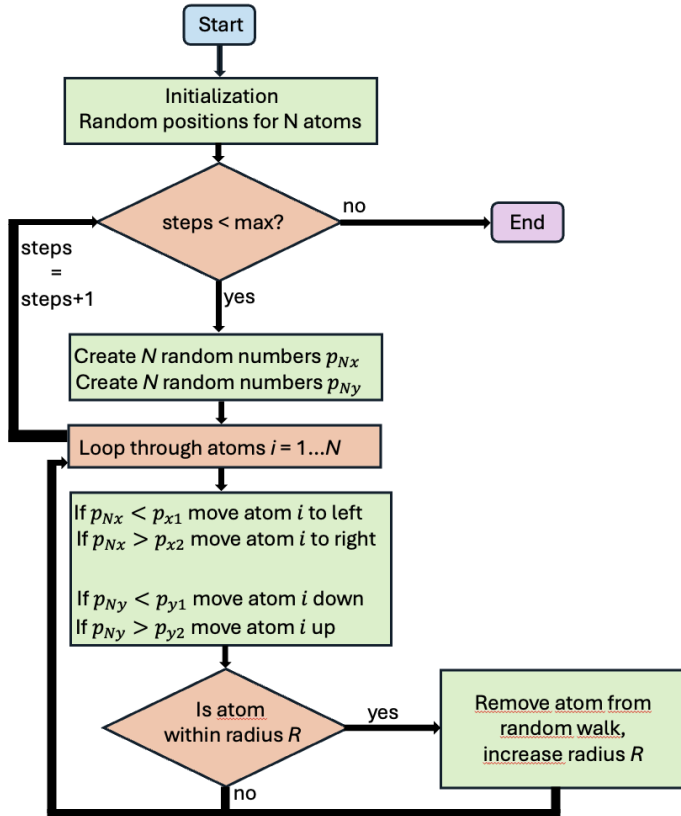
Start

Initialization
Random positions for N atoms

steps < max?

no

End

steps = steps+1

yes

Create $N$ random numbers $p_{Nx}$
Create $N$ random numbers $p_{Ny}$

Loop through atoms $i$ = 1...$N$

If $p_{Nx} < p_{x1}$ move atom $i$ to left
If $p_{Nx} > p_{x2}$ move atom $i$ to right

If $p_{Ny} < p_{y1}$ move atom $i$ down
If $p_{Ny} > p_{y2}$ move atom $i$ up

Is atom within radius $R$

yes

Remove atom from random walk, increase radius $R$

no